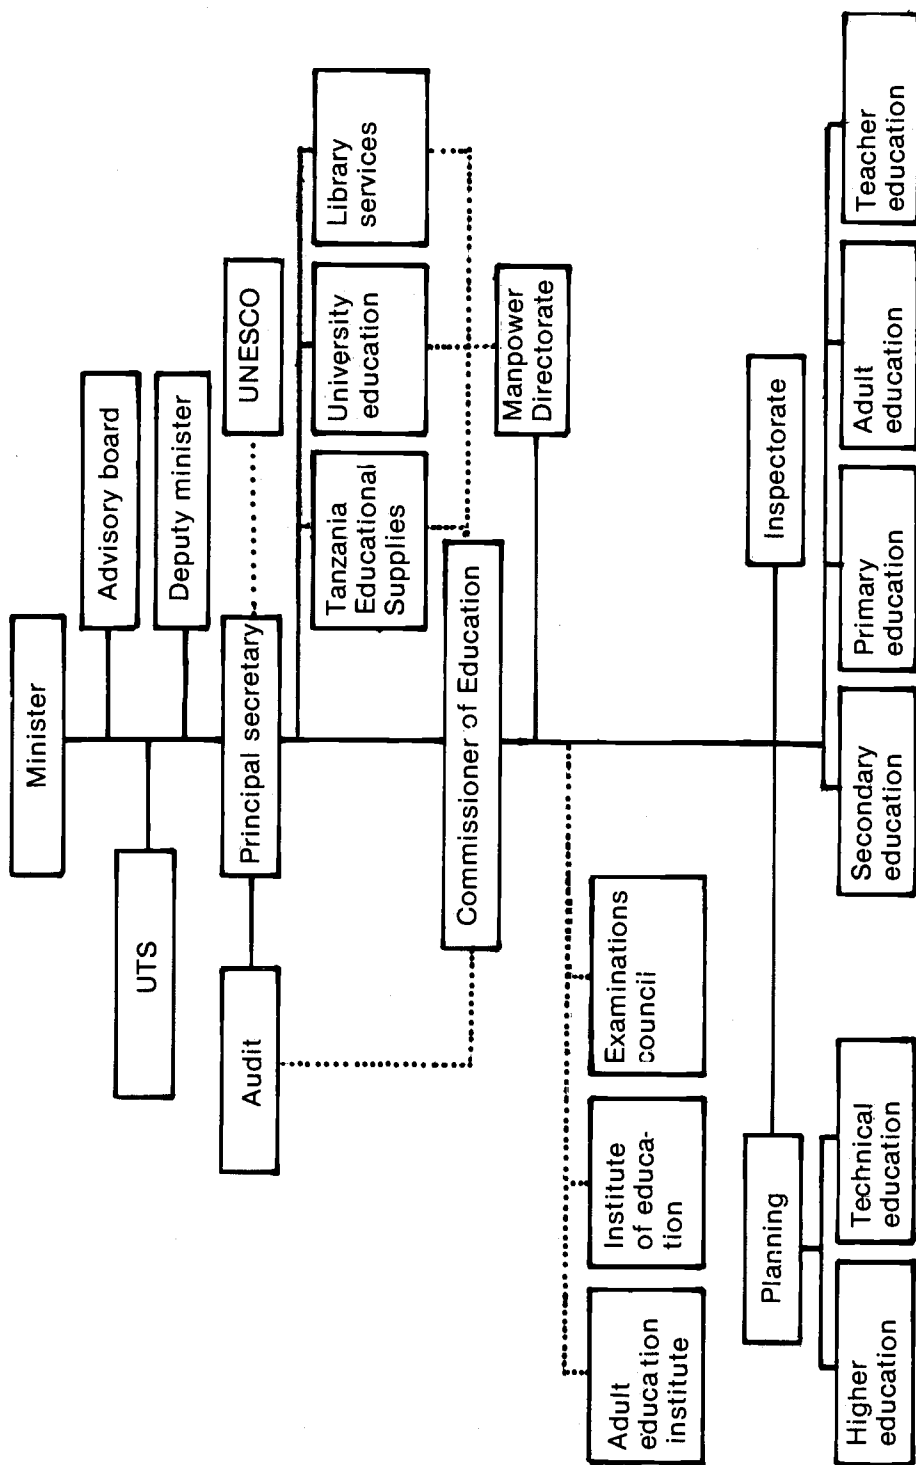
Minister

Advisory board

Deputy minister

UTS

Principal secretary

UNESCO

Audit

Tanzania Educational Supplies

University education

Library services

Manpower Directorate

Commissioner of Education

Adult education institute

Institute of education

Examinations council

Inspectorate

Planning

Higher education

Technical education

Secondary education

Primary education

Adult education

Teacher education